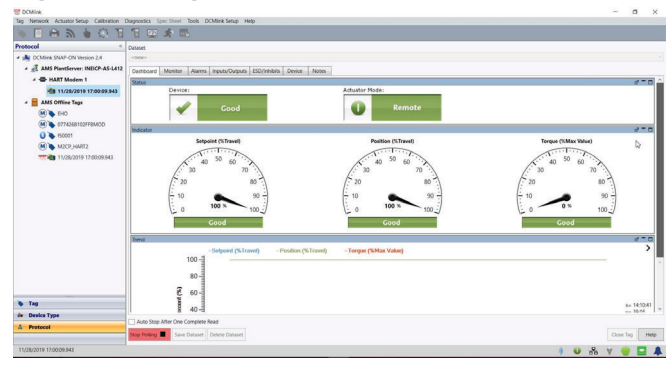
DCMlink

Tag Network Actuator Setup Calibration Diagnostics Spec Sheet Tools DCMlink Setup Help

Protocol

DCMlink SNAP-ON Version 2.4

AMS PlantServer: INESCP-AS-L412

HART Modem 1

11/28/2019 17:00:09.943

AMS Offline Tags

BHO

0774368102FF8MOD

IS0001

M2CP_HART2

11/28/2019 17:00:09.943

Tag

Device Type

Protocol

11/28/2019 17:00:09.943

Dataset

--new--

Dashboard Monitor Alarms Inputs/Outputs ESD/Inhibits Device Notes

Status

Device:

Good

Actuator Mode:

Remote

Indicator

Setpoint (%Travel)

Position (%Travel)

Torque (%Max Value)

0 10 20 30 40 50 60 70 80 90 100

100 %

Good

0 10 20 30 40 50 60 70 80 90 100

100 %

Good

0 10 20 30 40 50 60 70 80 90 100

0 %

Good

Trend

- Setpoint (%Travel) - Position (%Travel) - Torque (%Max Value)

100

80

60

40

ercent (%)

14:10:41

16:14

Auto Stop After One Complete Read

Stop Polling

Save Dataset

Delete Dataset

Close Tag

Help